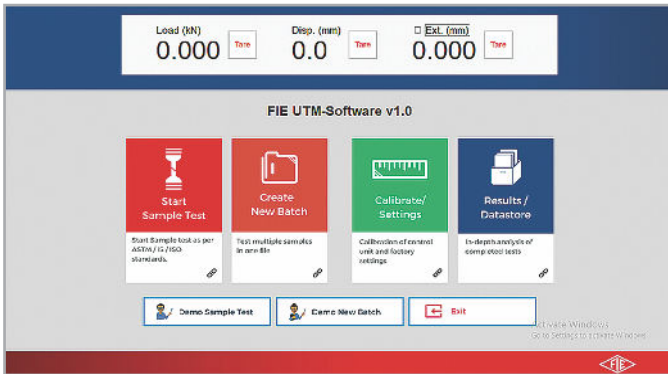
Load (kN)
0.000
Tare

Disp. (mm)
0.0
Tare

☐ Ext. (mm)
0.000
Tare

FIE UTM-Software v1.0

Start Sample Test
Start Sample test as per ASTM / IS / ISO standards.

Create New Batch
Test multiple samples in one file

Calibrate/ Settings
Calibration of control unit and factory settings

Results / Datastore
In-depth analysis of completed tests

Demo Sample Test

Demo New Batch

Exit

Activate Windows
Go to Settings to activate Windows.

FIE